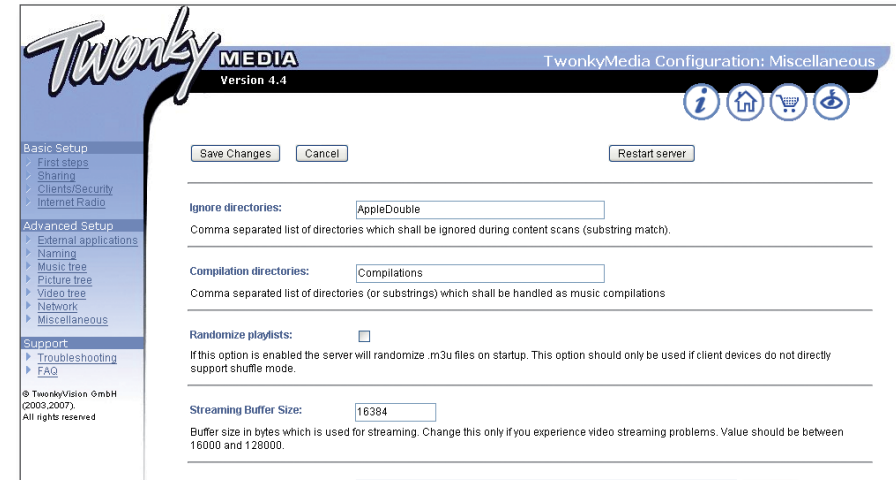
Twonky MEDIA
Version 4.4

TwonkyMedia Configuration: Miscellaneous

Basic Setup
First steps
Sharing
Clients/Security
Internet Radio

Advanced Setup
External applications
Naming
Music tree
Picture tree
Video tree
Network
Miscellaneous

Support
Troubleshooting
FAQ

© TwonkyVision GmbH (2003,2007).
All rights reserved

Save Changes Cancel Restart server

Ignore directories: AppleDouble
Comma separated list of directories which shall be ignored during content scans (substring match).

Compilation directories: Compilations
Comma separated list of directories (or substrings) which shall be handled as music compilations

Randomize playlists:
If this option is enabled the server will randomize .m3u files on startup. This option should only be used if client devices do not directly support shuffle mode.

Streaming Buffer Size: 16384
Buffer size in bytes which is used for streaming. Change this only if you experience video streaming problems. Value should be between 16000 and 128000.